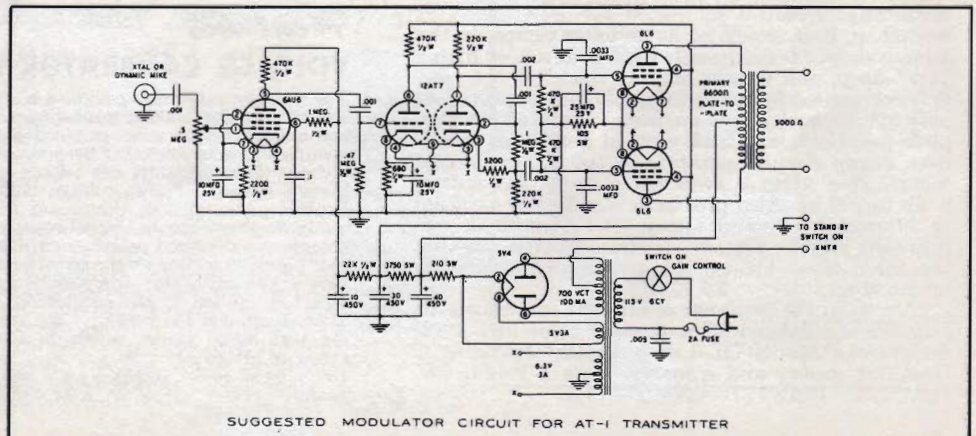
XTAL OR DYNAMIC MIKE

.001

.5 MEG

6AU6

470K ½W

1 MEG. ½W

10MFD 25V

2200 ½W

.1

.001

.47 MEG ½W

470K ½W

220K ½W

12AT7

680 ½W

10MFD 25V

.002

.001

1 MEG

5200 ½W

470 K ½W

470 K ½W

25MFD 25V

105 5W

.002

220K ½W

.0033 MFD

.0033 MFD

6L6

6L6

PRIMARY 6600Ω PLATE-TO-PLATE

5000 Ω

TO STAND BY SWITCH ON XMTR

22K ½W

3750 5W

210 5W

10 450V

30 450V

40 450V

5Y4

700 VCT 100 MA

SWITCH ON GAIN CONTROL

115 V 6CY

5V3A

.005

2A FUSE

6.3V 3A

SUGGESTED MODULATOR CIRCUIT FOR AT-1 TRANSMITTER